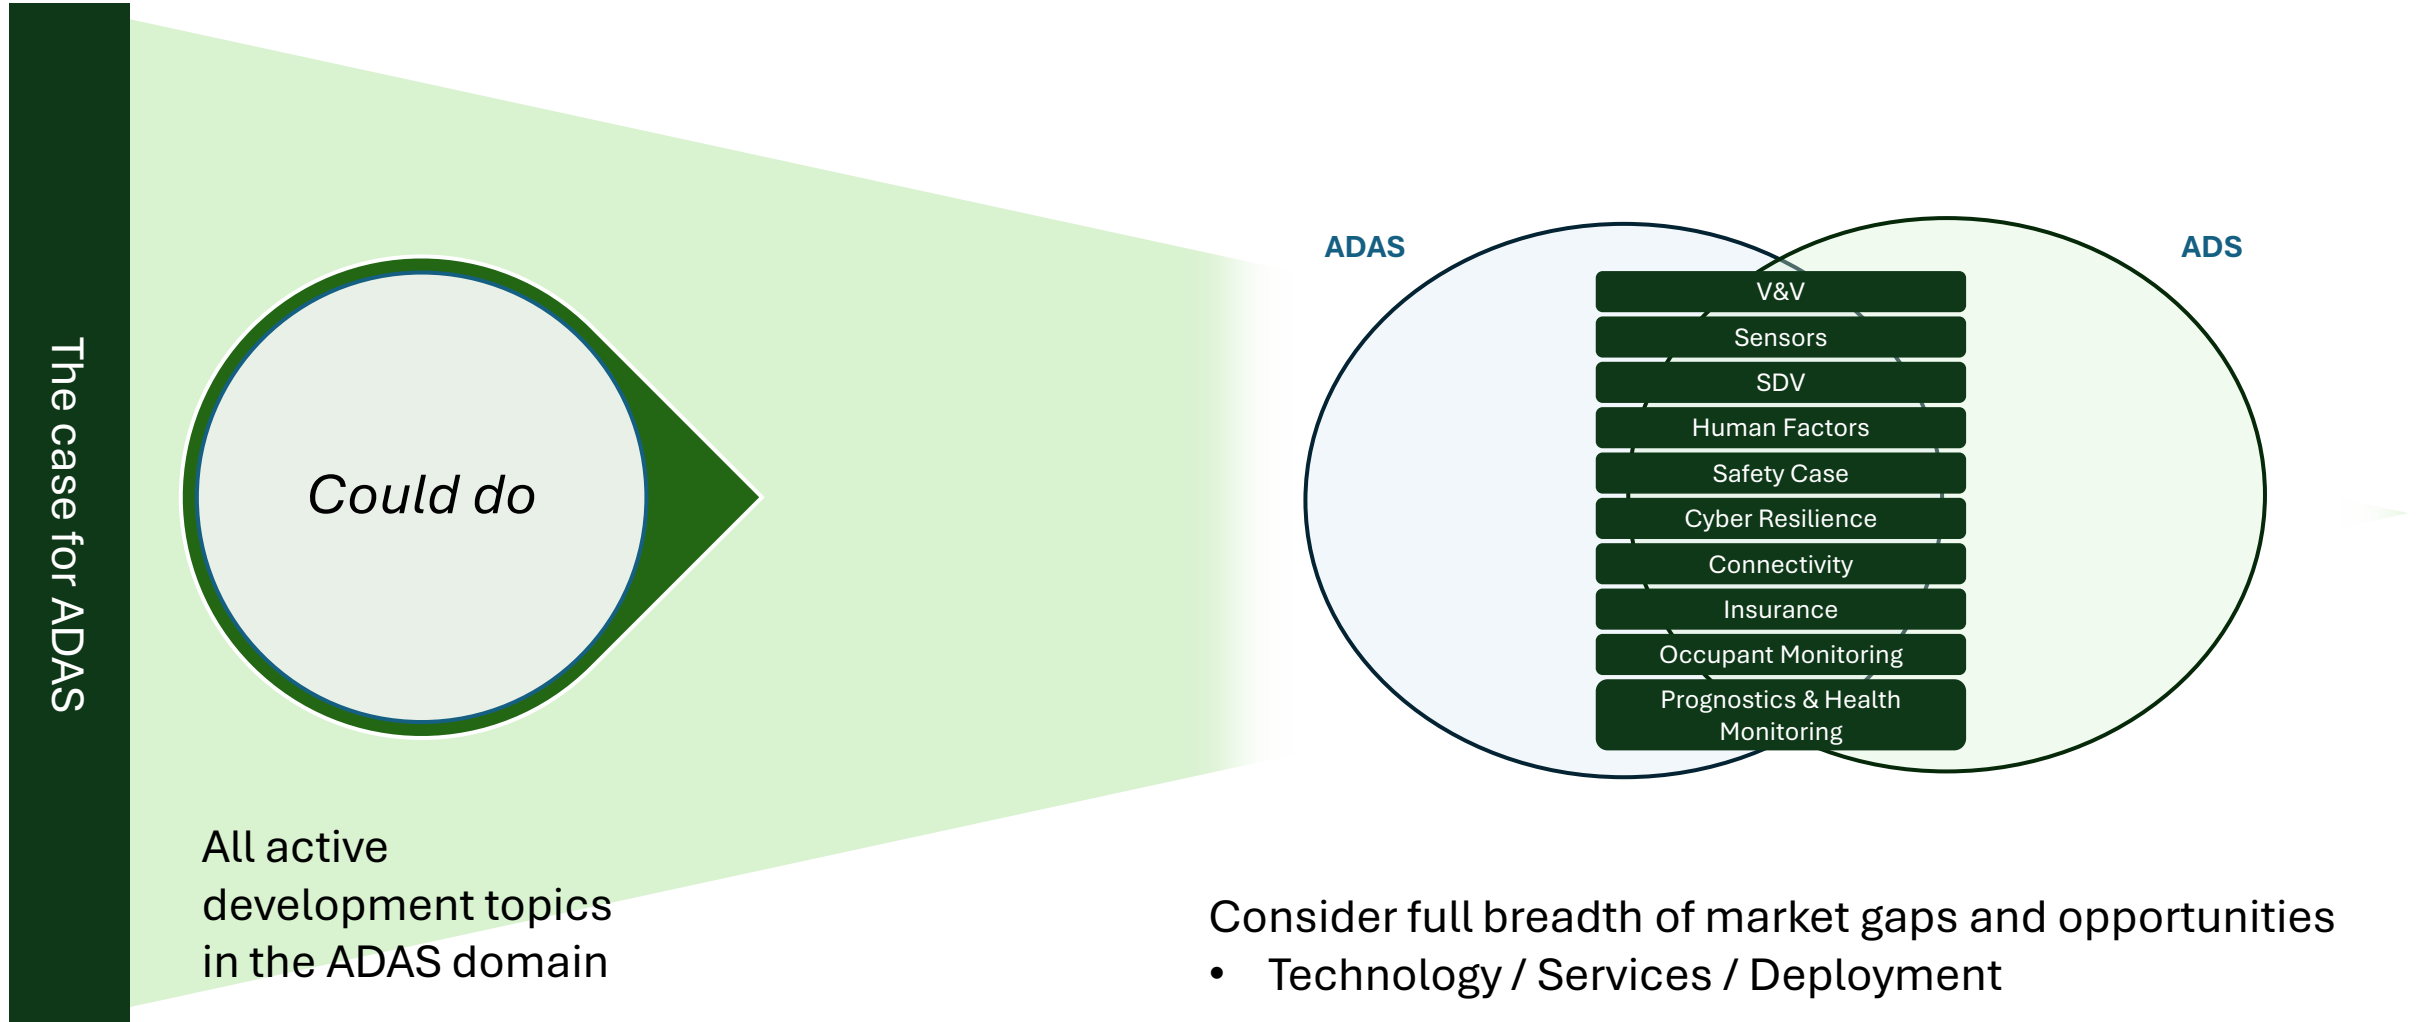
The case for ADAS

Could do

All active development topics in the ADAS domain

ADAS

ADS

V&V
Sensors
SDV
Human Factors
Safety Case
Cyber Resilience
Connectivity
Insurance
Occupant Monitoring
Prognostics & Health Monitoring

Consider full breadth of market gaps and opportunities
• Technology / Services / Deployment